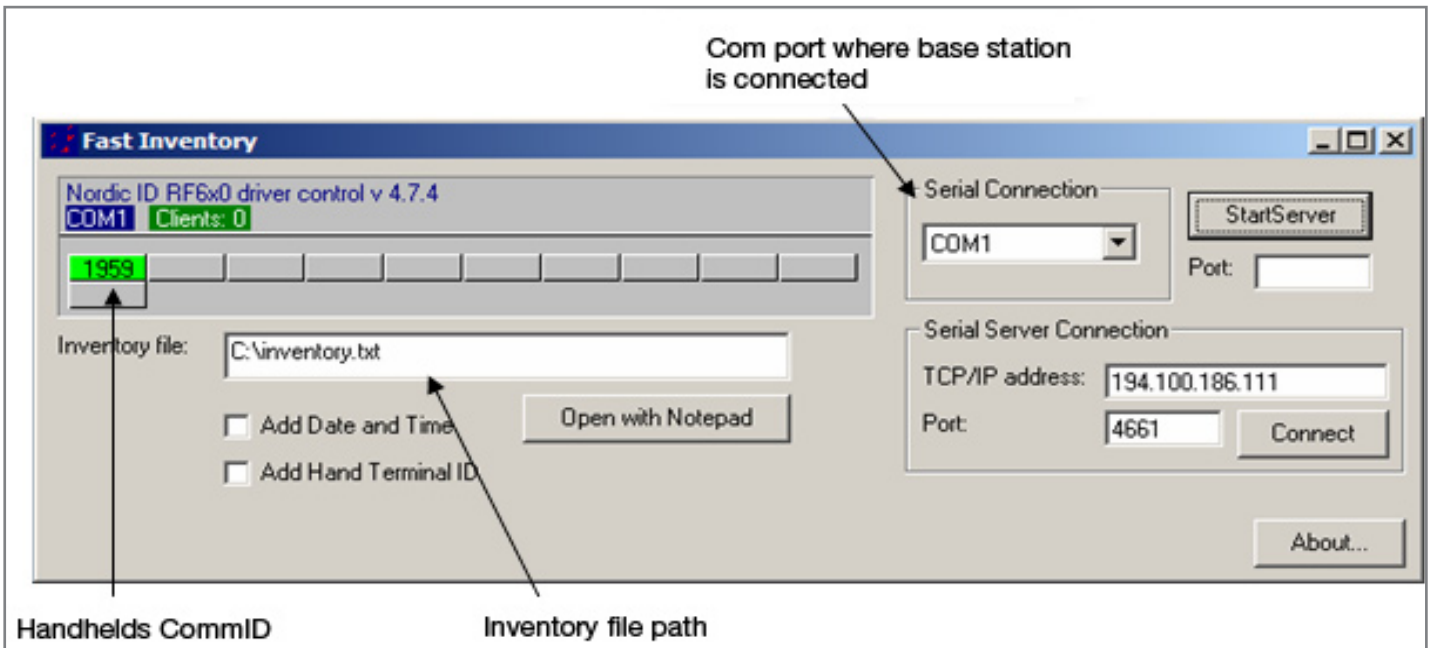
Com port where base station is connected

Fast Inventory

Nordic ID RF6x0 driver control v 4.7.4
COM1 Clients: 0

1959

Inventory file: C:\inventory.txt

Add Date and Time

Add Hand Terminal ID

Open with Notepad

Serial Connection
COM1

StartServer
Port:

Serial Server Connection
TCP/IP address: 194.100.186.111
Port: 4661
Connect

About...

Handhelds CommID

Inventory file path